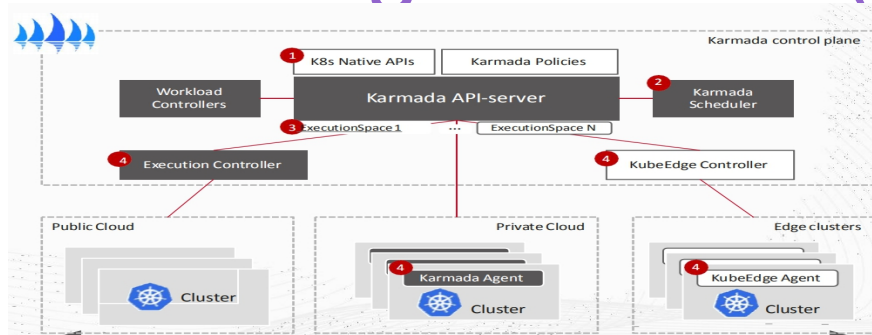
Karmada control plane

1 K8s Native APIs

Karmada Policies

Workload Controllers

Karmada API-server

2 Karmada Scheduler

3 ExecutionSpace 1

...

ExecutionSpace N

4 Execution Controller

4 KubeEdge Controller

Public Cloud

Cluster

Private Cloud

4 Karmada Agent

Cluster

Edge clusters

4 KubeEdge Agent

Cluster